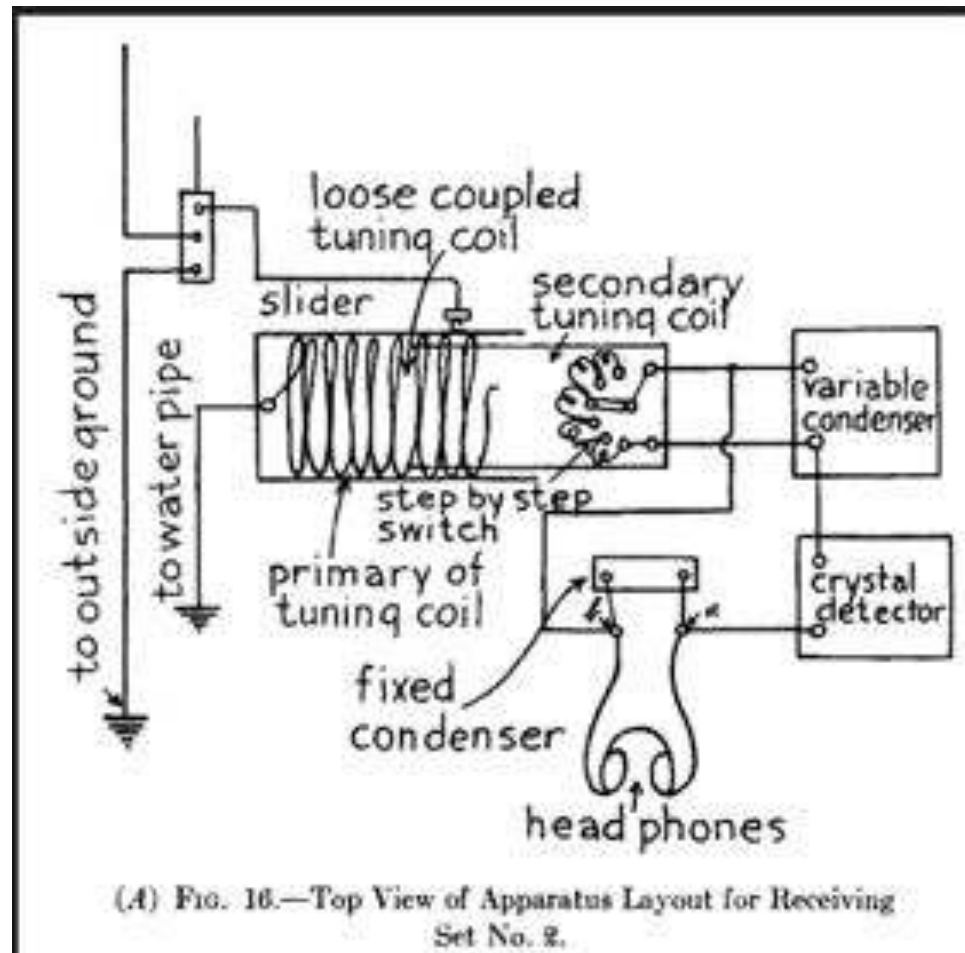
loose coupled tuning coil

slider

secondary tuning coil

variable condenser

to outside ground

to water pipe

step by step switch

primary of tuning coil

crystal detector

fixed condenser

head phones

(A) Fig. 16.—Top View of Apparatus Layout for Receiving Set No. 2.